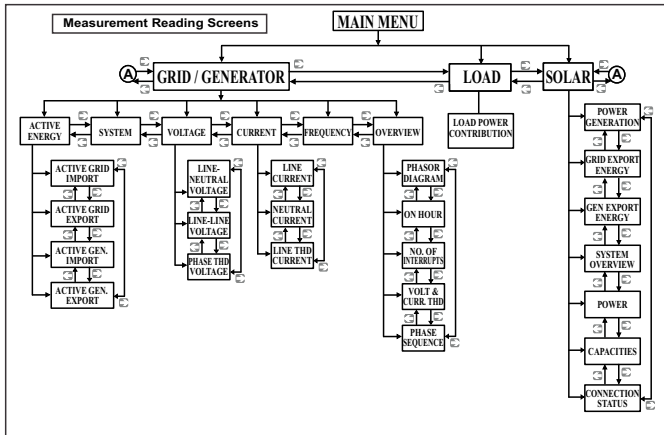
Measurement Reading Screens

MAIN MENU

A

GRID / GENERATOR

LOAD

SOLAR

A

LOAD POWER CONTRIBUTION

ACTIVE ENERGY

SYSTEM

VOLTAGE

CURRENT

FREQUENCY

OVERVIEW

ACTIVE GRID IMPORT

ACTIVE GRID EXPORT

ACTIVE GEN. IMPORT

ACTIVE GEN. EXPORT

LINE-NEUTRAL VOLTAGE

LINE-LINE VOLTAGE

PHASE THD VOLTAGE

LINE CURRENT

NEUTRAL CURRENT

LINE THD CURRENT

PHASOR DIAGRAM

ON HOUR

NO. OF INTERRUPTS

VOLT & CURR. THD

PHASE SEQUENCE

POWER GENERATION

GRID EXPORT ENERGY

GEN EXPORT ENERGY

SYSTEM OVERVIEW

POWER

CAPACITIES

CONNECTION STATUS